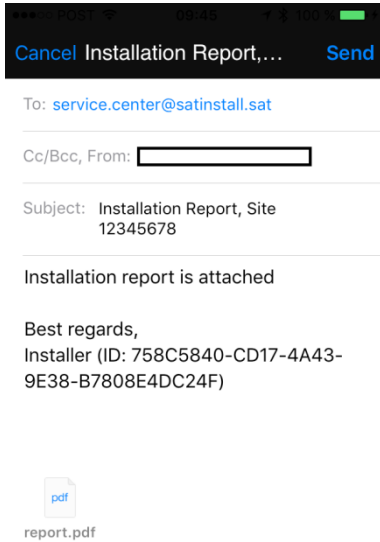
POST 09:45 100 %

Cancel Installation Report,... Send

To: service.center@satinstall.sat

Cc/Bcc, From:

Subject: Installation Report, Site 12345678

Installation report is attached

Best regards,
Installer (ID: 758C5840-CD17-4A43-9E38-B7808E4DC24F)

pdf

report.pdf